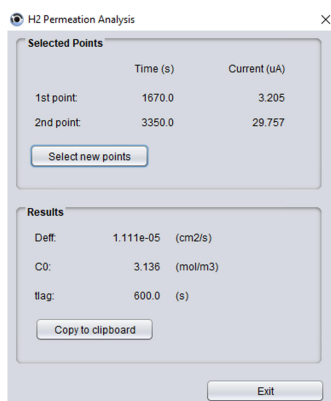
H2 Permeation Analysis

×

Selected Points

| | Time (s) | Current (uA) |
|---|---|---|
| 1st point: | 1670.0 | 3.205 |
| 2nd point: | 3350.0 | 29.757 |

Select new points

Results

Deff: 1.111e-05 (cm2/s)

C0: 3.136 (mol/m3)

tlag: 600.0 (s)

Copy to clipboard

Exit